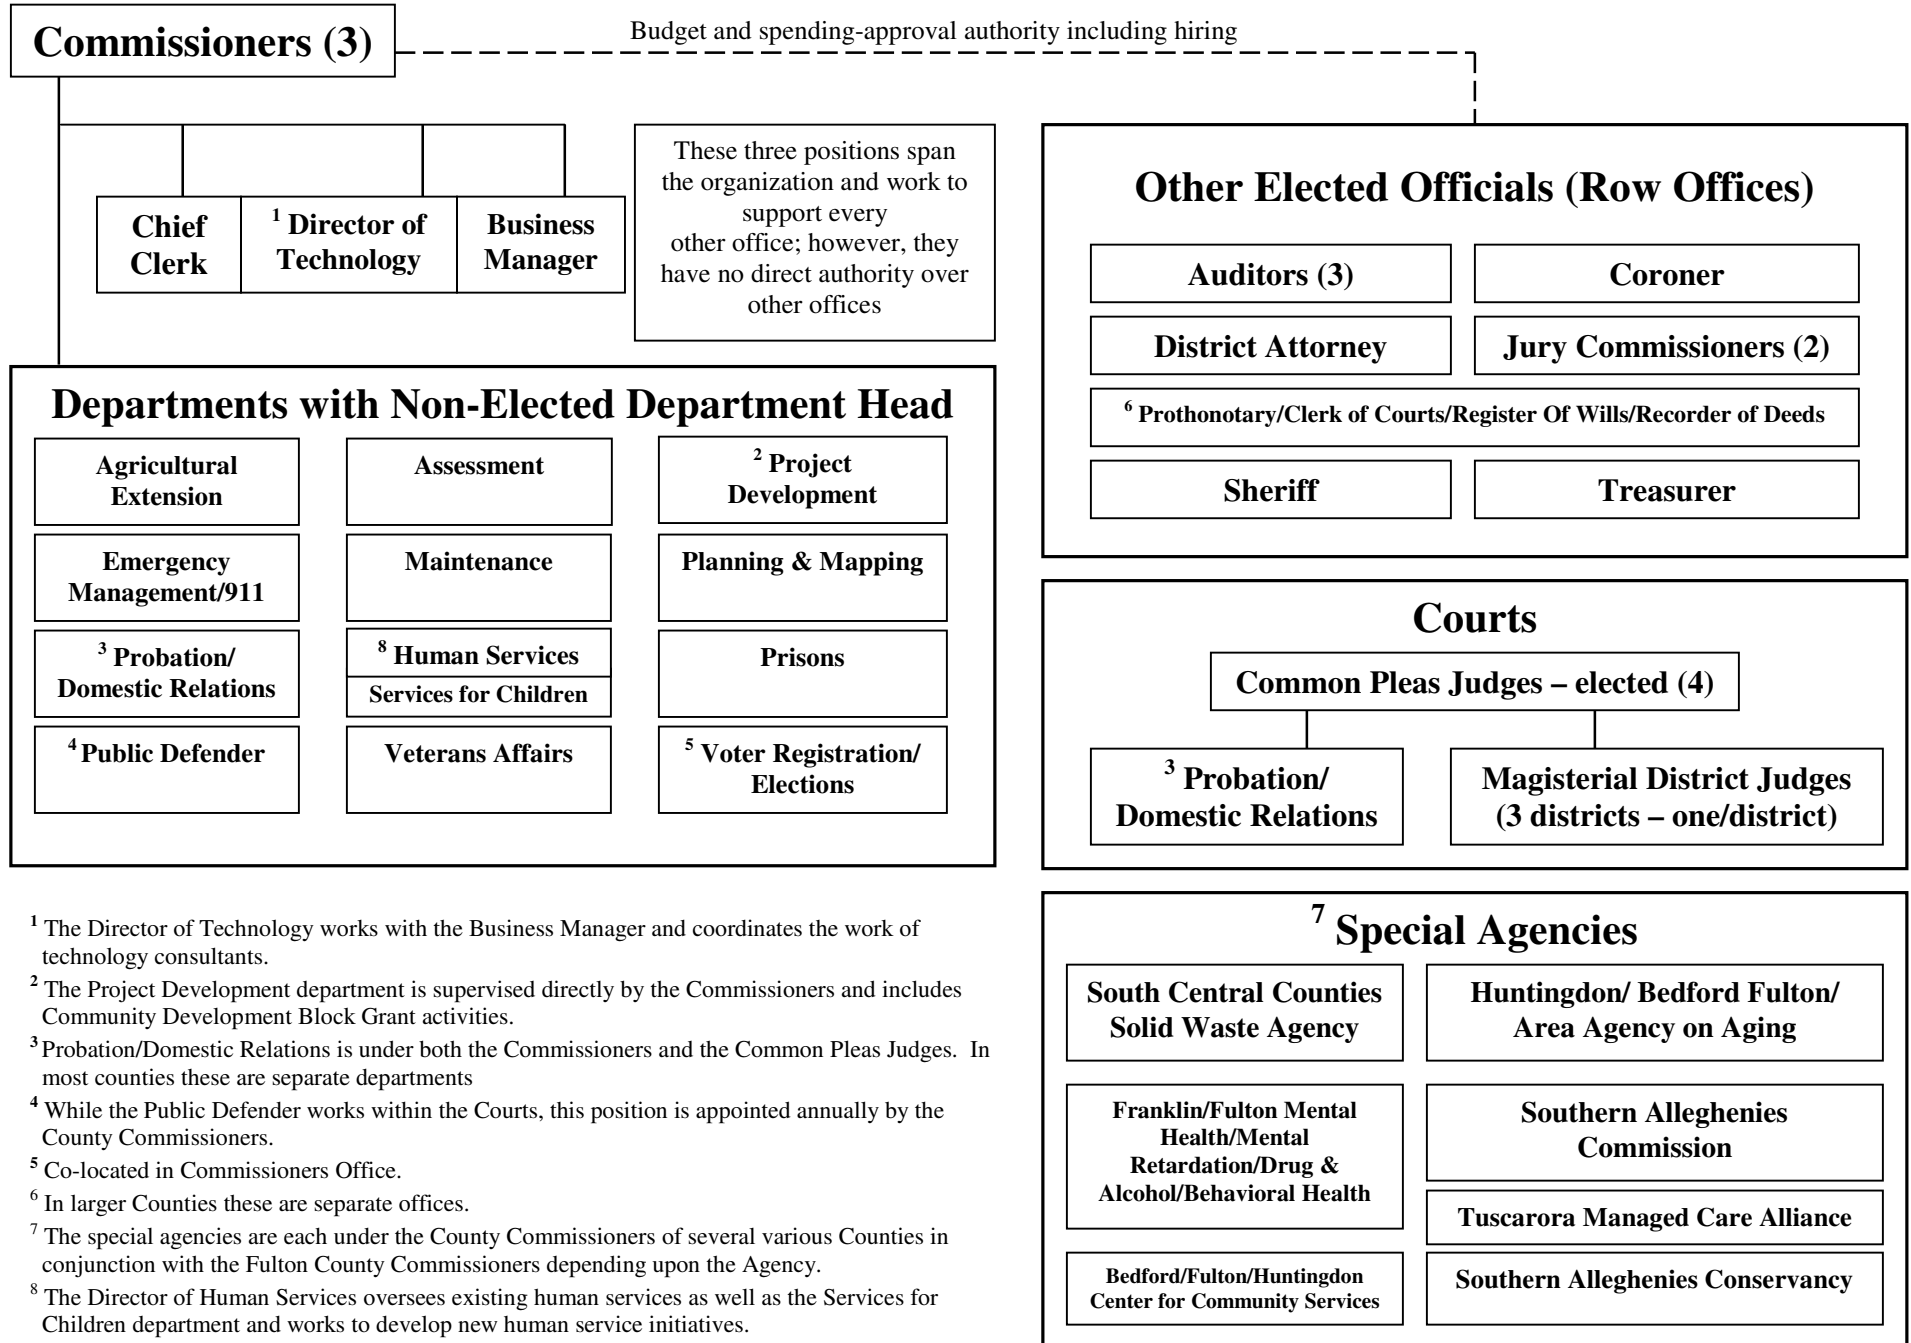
Commissioners (3)

Budget and spending-approval authority including hiring

Chief Clerk

$^1$ Director of Technology

Business Manager

These three positions span the organization and work to support every other office; however, they have no direct authority over other offices

Other Elected Officials (Row Offices)

Auditors (3)

Coroner

District Attorney

Jury Commissioners (2)

$^6$ Prothonotary/Clerk of Courts/Register Of Wills/Recorder of Deeds

Sheriff

Treasurer

Departments with Non-Elected Department Head

Agricultural Extension

Assessment

$^2$ Project Development

Emergency Management/911

Maintenance

Planning & Mapping

$^3$ Probation/ Domestic Relations

$^8$ Human Services

Services for Children

Prisons

$^4$ Public Defender

Veterans Affairs

$^5$ Voter Registration/ Elections

Courts

Common Pleas Judges – elected (4)

$^3$ Probation/ Domestic Relations

Magisterial District Judges (3 districts – one/district)

$^1$ The Director of Technology works with the Business Manager and coordinates the work of technology consultants.

$^2$ The Project Development department is supervised directly by the Commissioners and includes Community Development Block Grant activities.

$^3$ Probation/Domestic Relations is under both the Commissioners and the Common Pleas Judges. In most counties these are separate departments

$^4$ While the Public Defender works within the Courts, this position is appointed annually by the County Commissioners.

$^5$ Co-located in Commissioners Office.

$^6$ In larger Counties these are separate offices.

$^7$ The special agencies are each under the County Commissioners of several various Counties in conjunction with the Fulton County Commissioners depending upon the Agency.

$^8$ The Director of Human Services oversees existing human services as well as the Services for Children department and works to develop new human service initiatives.

$^7$ Special Agencies

South Central Counties Solid Waste Agency

Huntingdon/ Bedford Fulton/ Area Agency on Aging

Franklin/Fulton Mental Health/Mental Retardation/Drug & Alcohol/Behavioral Health

Southern Alleghenies Commission

Tuscarora Managed Care Alliance

Bedford/Fulton/Huntingdon Center for Community Services

Southern Alleghenies Conservancy